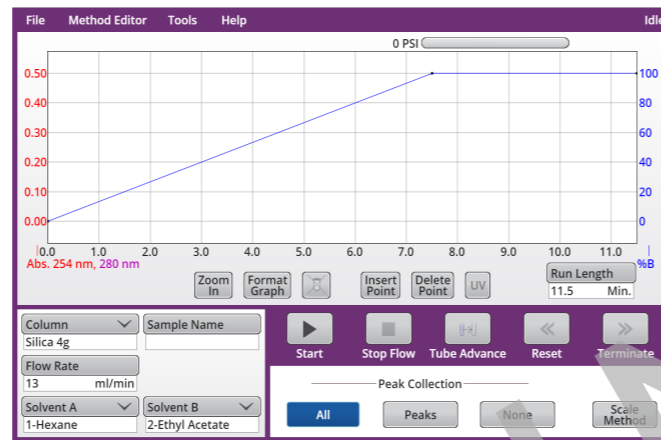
File Method Editor Tools Help Idle

0 PSI

0.50
0.40
0.30
0.20
0.10
0.00

100
80
60
40
20
0
%B

0.0 1.0 2.0 3.0 4.0 5.0 6.0 7.0 8.0 9.0 10.0 11.0

Abs. 254 nm, 280 nm

Zoom In
Format Graph
Insert Point
Delete Point
UV
Run Length
11.5 Min.

Column
Silica 4g
Sample Name
Flow Rate
13 ml/min
Solvent A
1-Hexane
Solvent B
2-Ethyl Acetate

Start
Stop Flow
Tube Advance
Reset
Terminate

Peak Collection
All
Peaks
None
Scale Method